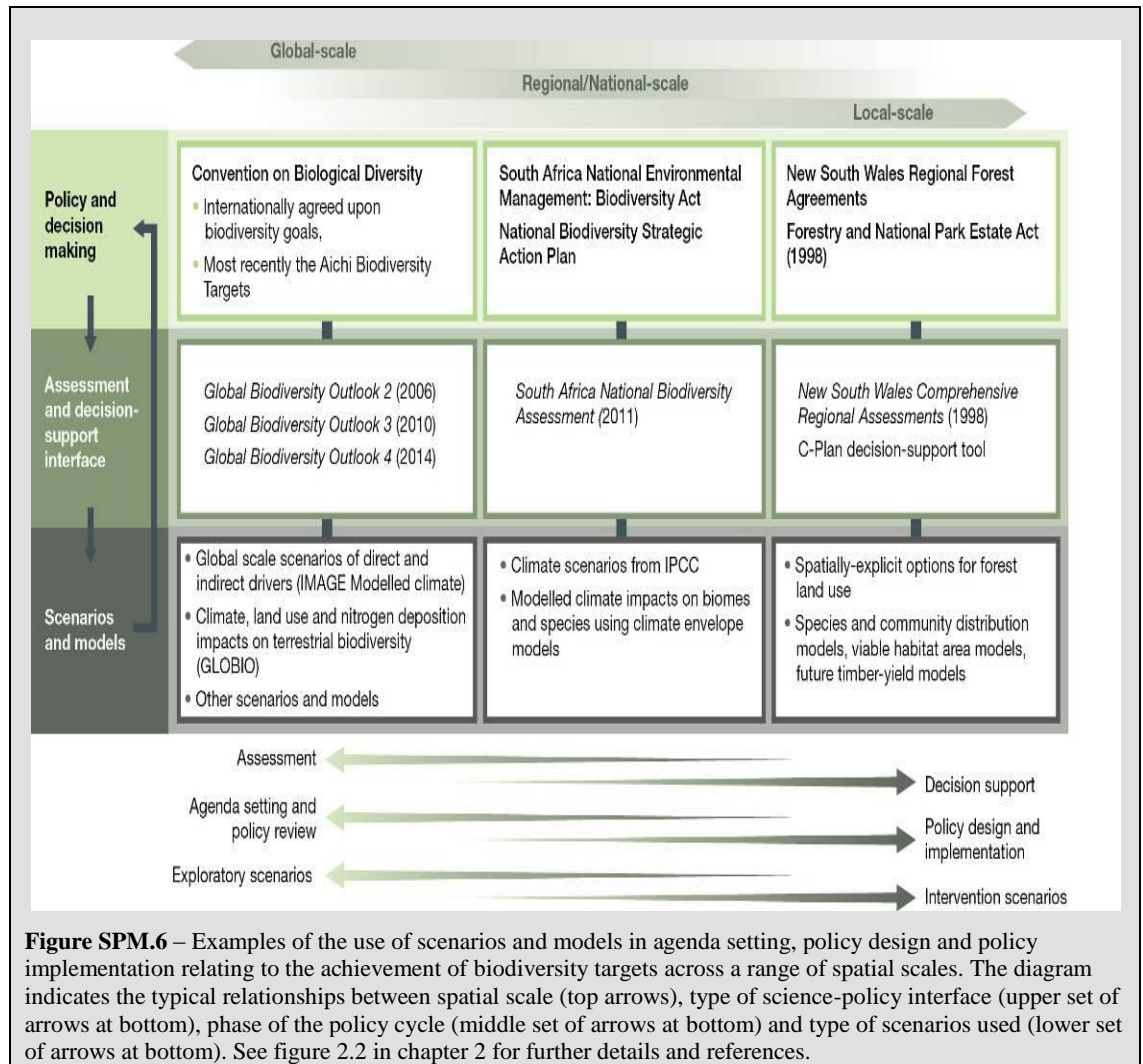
Global-scale

Regional/National-scale

Local-scale

Policy and decision making

Convention on Biological Diversity
• Internationally agreed upon biodiversity goals,
• Most recently the Aichi Biodiversity Targets

South Africa National Environmental Management: Biodiversity Act
National Biodiversity Strategic Action Plan

New South Wales Regional Forest Agreements
Forestry and National Park Estate Act (1998)

Assessment and decision-support interface

Global Biodiversity Outlook 2 (2006)
Global Biodiversity Outlook 3 (2010)
Global Biodiversity Outlook 4 (2014)

South Africa National Biodiversity Assessment (2011)

New South Wales Comprehensive Regional Assessments (1998)
C-Plan decision-support tool

Scenarios and models

• Global scale scenarios of direct and indirect drivers (IMAGE Modelled climate)
• Climate, land use and nitrogen deposition impacts on terrestrial biodiversity (GLOBIO)
• Other scenarios and models

• Climate scenarios from IPCC
• Modelled climate impacts on biomes and species using climate envelope models

• Spatially-explicit options for forest land use
• Species and community distribution models, viable habitat area models, future timber-yield models

Assessment

Decision support

Agenda setting and policy review

Policy design and implementation

Exploratory scenarios

Intervention scenarios

**Figure SPM.6** – Examples of the use of scenarios and models in agenda setting, policy design and policy implementation relating to the achievement of biodiversity targets across a range of spatial scales. The diagram indicates the typical relationships between spatial scale (top arrows), type of science-policy interface (upper set of arrows at bottom), phase of the policy cycle (middle set of arrows at bottom) and type of scenarios used (lower set of arrows at bottom). See figure 2.2 in chapter 2 for further details and references.